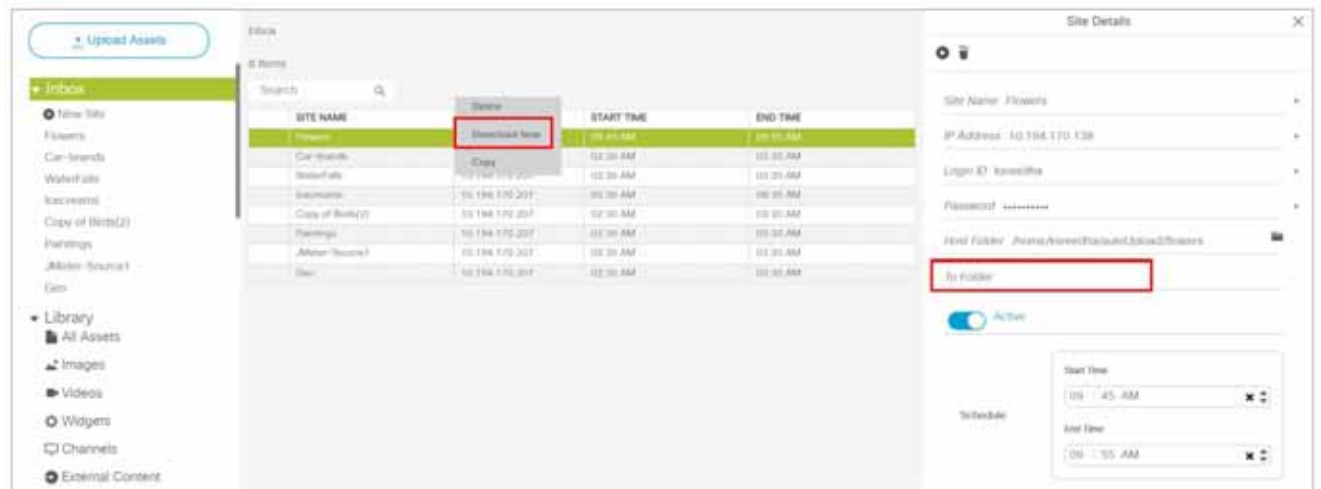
Upload Assets

Inbox
New Site
Flowers
Car-brands
WaterFalls
Icecreams
Copy of Birds(2)
Paintings
JMeter-Source1
Gen

Library
All Assets
Images
Videos
Widgets
Channels
External Content

Inbox
8 Items
Search

Delete
Download Now
Copy

| SITE NAME | | START TIME | END TIME |
|---|---|---|---|
| Flowers | | 09:45 AM | 09:55 AM |
| Car-brands | | 02:30 AM | 03:30 AM |
| WaterFalls | 10.194.170.207 | 02:30 AM | 03:30 AM |
| Icecreams | 10.194.170.207 | 05:30 AM | 06:30 AM |
| Copy of Birds(2) | 10.194.170.207 | 02:30 AM | 03:30 AM |
| Paintings | 10.194.170.207 | 02:30 AM | 03:30 AM |
| JMeter-Source1 | 10.194.170.207 | 02:30 AM | 03:30 AM |
| Gen | 10.194.170.207 | 02:30 AM | 03:30 AM |

Site Details

Site Name Flowers
IP Address 10.194.170.138
Login ID kaveetha
Password ..........
Host Folder /home/kaveetha/auto/Upload/flowers
To Folder
Active
Schedule
Start Time
09 : 45 AM
End Time
09 : 55 AM